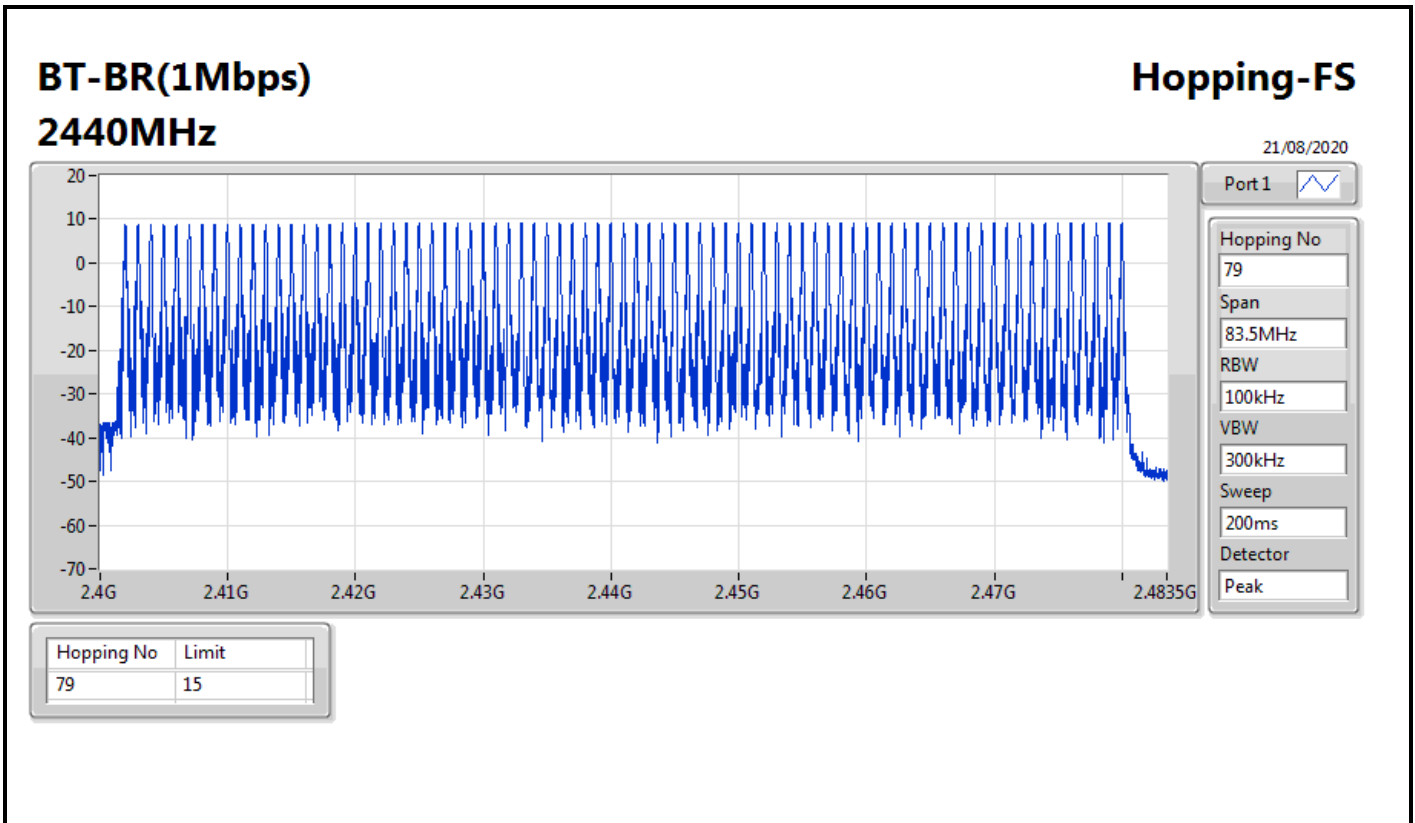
BT-BR(1Mbps)
2440MHz

Hopping-FS

21/08/2020

20
10
0
-10
-20
-30
-40
-50
-60
-70

2.4G 2.41G 2.42G 2.43G 2.44G 2.45G 2.46G 2.47G 2.4835G

Port 1

Hopping No
79
Span
83.5MHz
RBW
100kHz
VBW
300kHz
Sweep
200ms
Detector
Peak

| Hopping No | Limit |
|---|---|
| 79 | 15 |